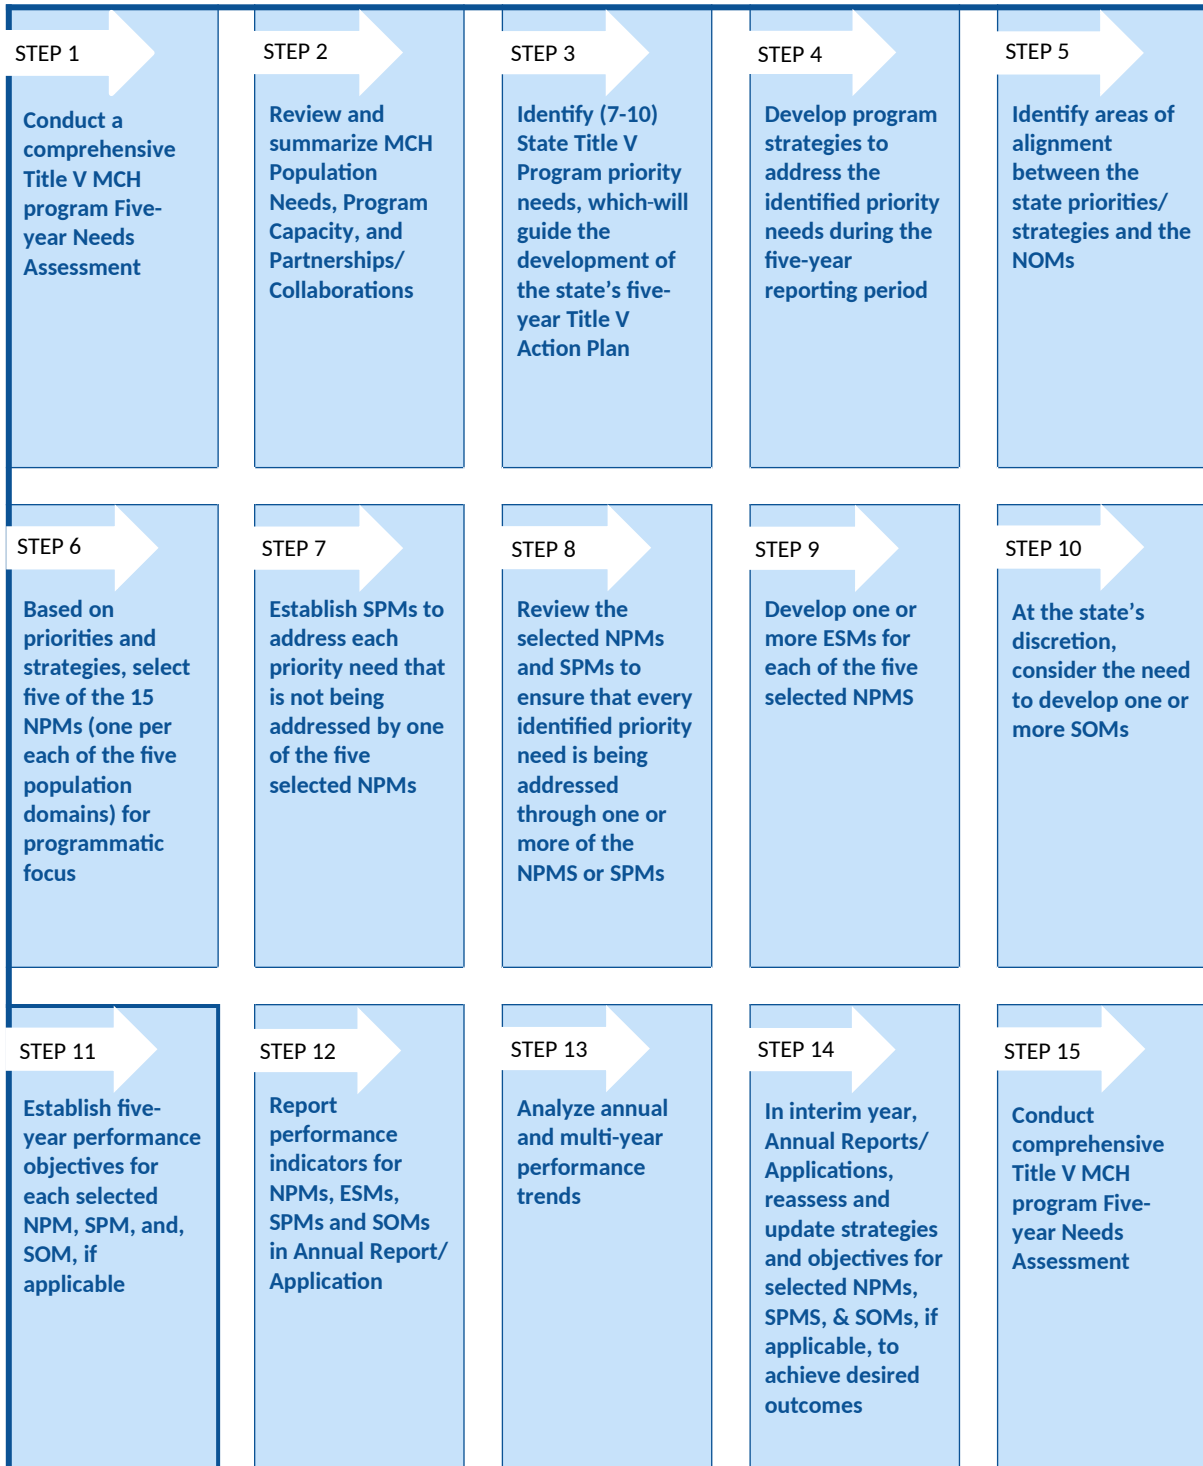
STEP 1

Conduct a comprehensive Title V MCH program Five-year Needs Assessment

STEP 2

Review and summarize MCH Population Needs, Program Capacity, and Partnerships/ Collaborations

STEP 3

Identify (7-10) State Title V Program priority needs, which-will guide the development of the state's five-year Title V Action Plan

STEP 4

Develop program strategies to address the identified priority needs during the five-year reporting period

STEP 5

Identify areas of alignment between the state priorities/ strategies and the NOMs

STEP 6

Based on priorities and strategies, select five of the 15 NPMs (one per each of the five population domains) for programmatic focus

STEP 7

Establish SPMs to address each priority need that is not being addressed by one of the five selected NPMs

STEP 8

Review the selected NPMs and SPMs to ensure that every identified priority need is being addressed through one or more of the NPMS or SPMs

STEP 9

Develop one or more ESMs for each of the five selected NPMS

STEP 10

At the state's discretion, consider the need to develop one or more SOMs

STEP 11

Establish five-year performance objectives for each selected NPM, SPM, and, SOM, if applicable

STEP 12

Report performance indicators for NPMs, ESMs, SPMs and SOMs in Annual Report/ Application

STEP 13

Analyze annual and multi-year performance trends

STEP 14

In interim year, Annual Reports/ Applications, reassess and update strategies and objectives for selected NPMs, SPMS, & SOMs, if applicable, to achieve desired outcomes

STEP 15

Conduct comprehensive Title V MCH program Five-year Needs Assessment